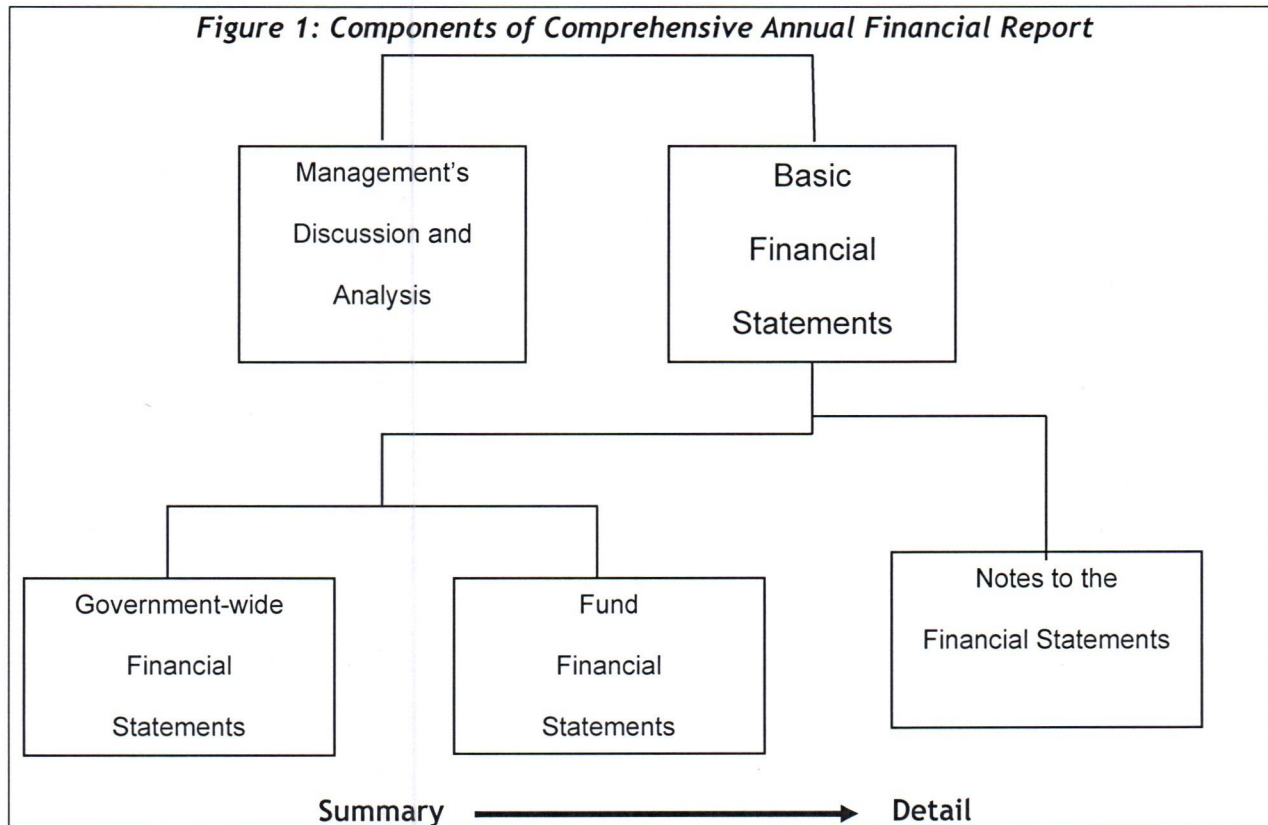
Figure 1: Components of Comprehensive Annual Financial Report

Management's Discussion and Analysis

Basic Financial Statements

Government-wide Financial Statements

Fund Financial Statements

Notes to the Financial Statements

Summary

Detail